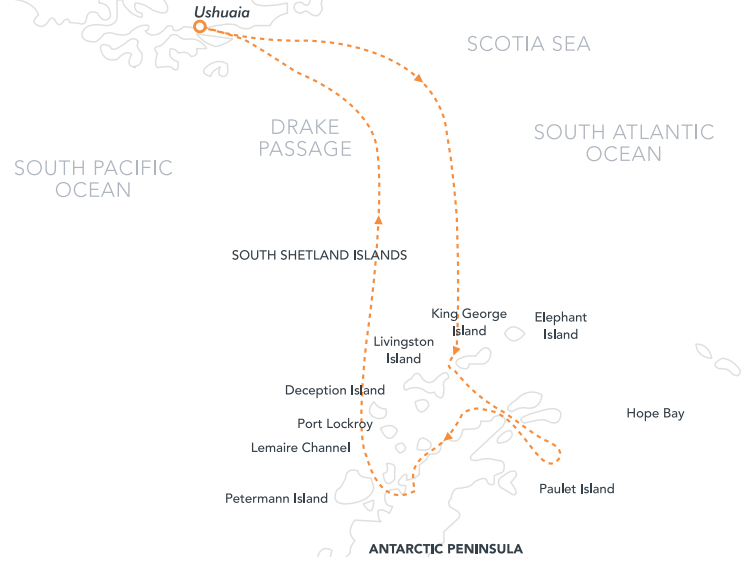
Ushuaia

SCOTIA SEA

DRAKE PASSAGE

SOUTH ATLANTIC OCEAN

SOUTH PACIFIC OCEAN

SOUTH SHETLAND ISLANDS

King George Island

Elephant Island

Livingston Island

Deception Island

Hope Bay

Port Lockroy

Lemaire Channel

Paulet Island

Petermann Island

ANTARCTIC PENINSULA